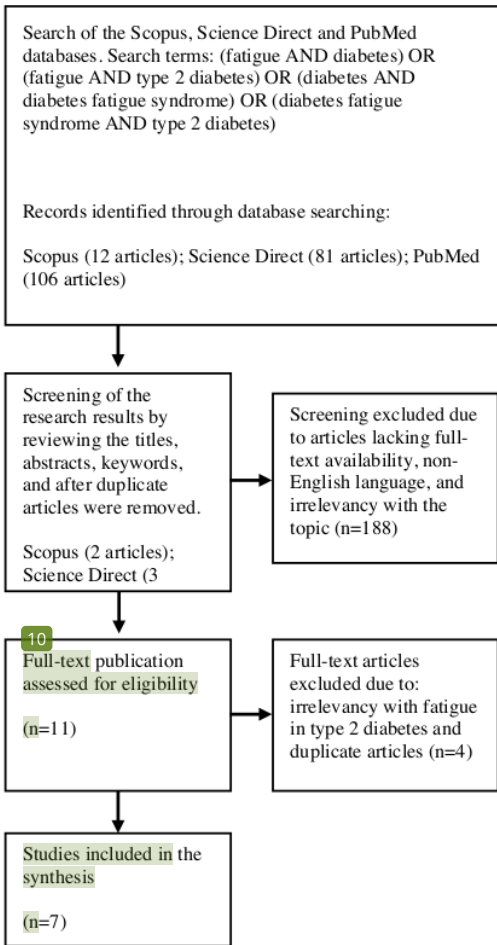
Search of the Scopus, Science Direct and PubMed databases. Search terms: (fatigue AND diabetes) OR (fatigue AND type 2 diabetes) OR (diabetes AND diabetes fatigue syndrome) OR (diabetes fatigue syndrome AND type 2 diabetes)

Records identified through database searching:

Scopus (12 articles); Science Direct (81 articles); PubMed (106 articles)

Screening of the research results by reviewing the titles, abstracts, keywords, and after duplicate articles were removed.

Scopus (2 articles); Science Direct (3

Screening excluded due to articles lacking full-text availability, non-English language, and irrelevancy with the topic (n=188)

10

Full-text publication assessed for eligibility

(n=11)

Full-text articles excluded due to: irrelevancy with fatigue in type 2 diabetes and duplicate articles (n=4)

Studies included in the synthesis

(n=7)